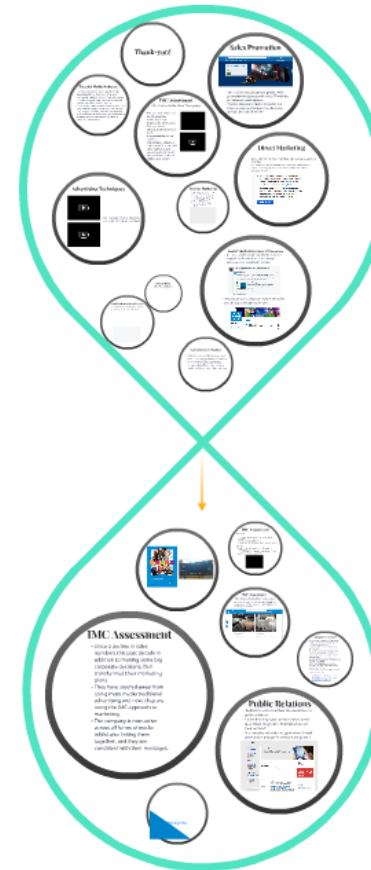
Thank-you!

Sales Promotion

TMC Assessment

Direct Marketing

Advertising Techniques

TMC Assessment

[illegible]

TMC Assessment

Public Relations

TMC Assessment

Since a decline in sales numbers in the past decade in addition to making some big corporate decisions, Dell transformed their marketing plans.

They have slowly drawn from using mass media traditional advertising and now they are using the IMC approach to marketing.

The company is now active across all forms of media whilst also linking them together, and they are consistent with their messages.

Public Relations